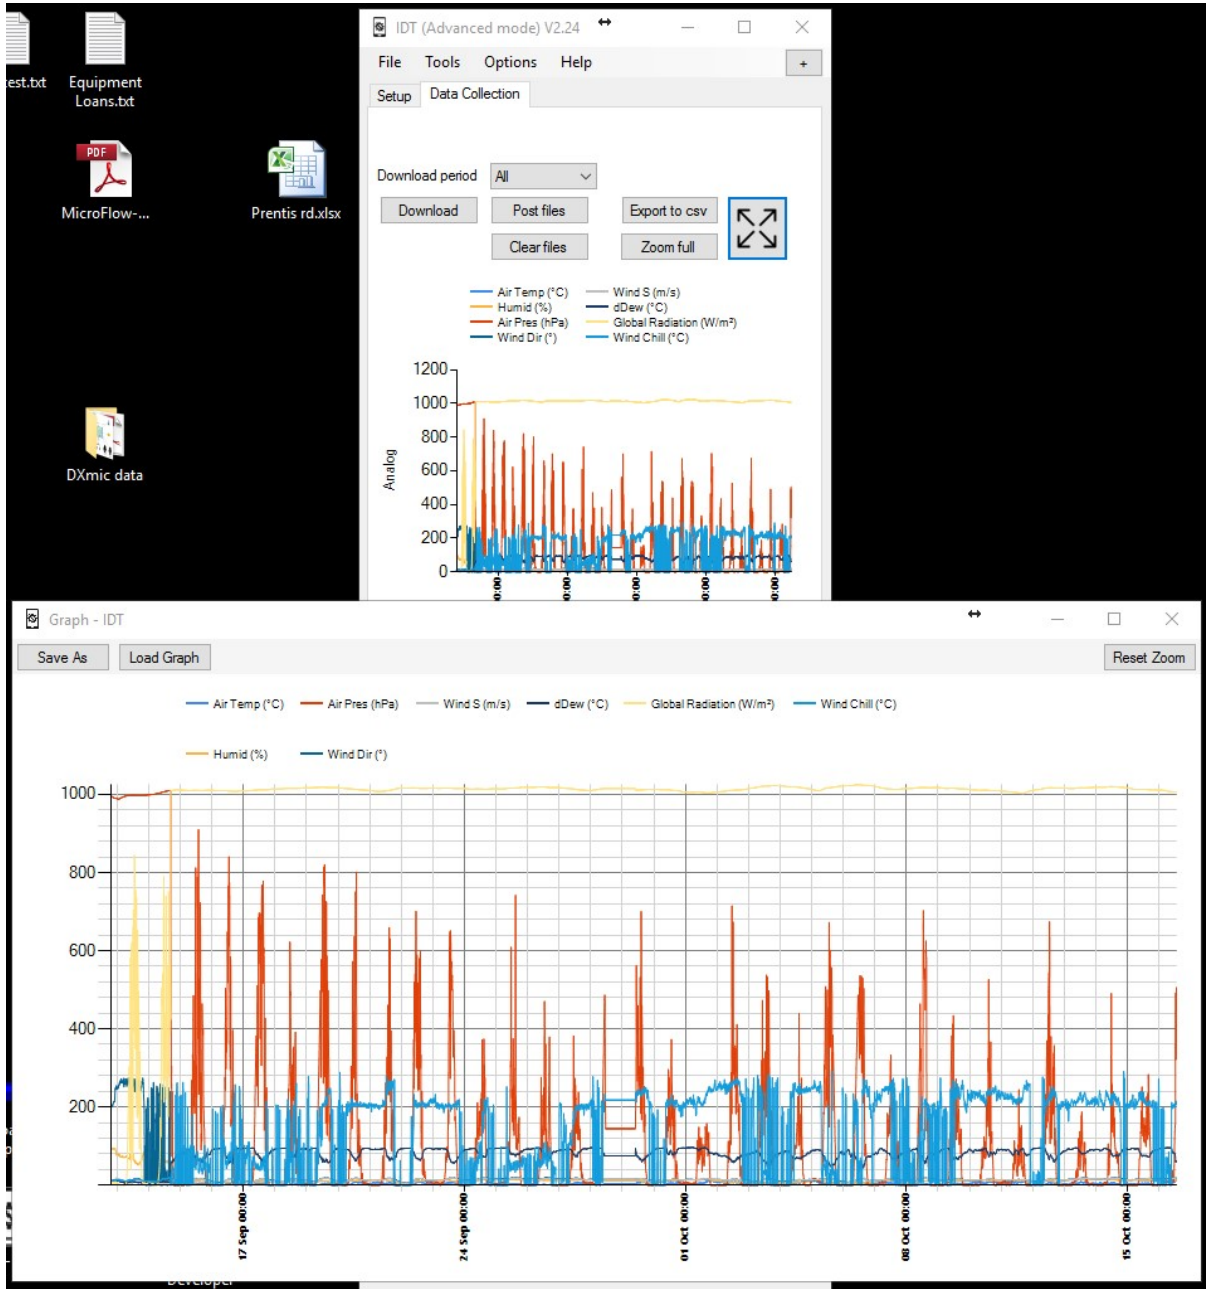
est.txt

Equipment Loans.txt

PDF
MicroFlow-...

Prentis rd.xlsx

DXmic data

IDT (Advanced mode) V2.24

File Tools Options Help

+

Setup Data Collection

Download period All

Download Post files Export to csv

Clear files Zoom full

Air Temp (°C)
Humid (%)
Air Pres (hPa)
Wind Dir (°)
Wind S (m/s)
dDew (°C)
Global Radiation (W/m²)
Wind Chill (°C)

1200
1000
800
600
400
200
0

Analog

00:00
00:00
00:00
00:00
00:00

Graph - IDT

Save As Load Graph Reset Zoom

Air Temp (°C) Air Pres (hPa) Wind S (m/s) dDew (°C) Global Radiation (W/m²) Wind Chill (°C)

Humid (%) Wind Dir (°)

1000
800
600
400
200

17 Sep 00:00
24 Sep 00:00
01 Oct 00:00
08 Oct 00:00
15 Oct 00:00

Developer